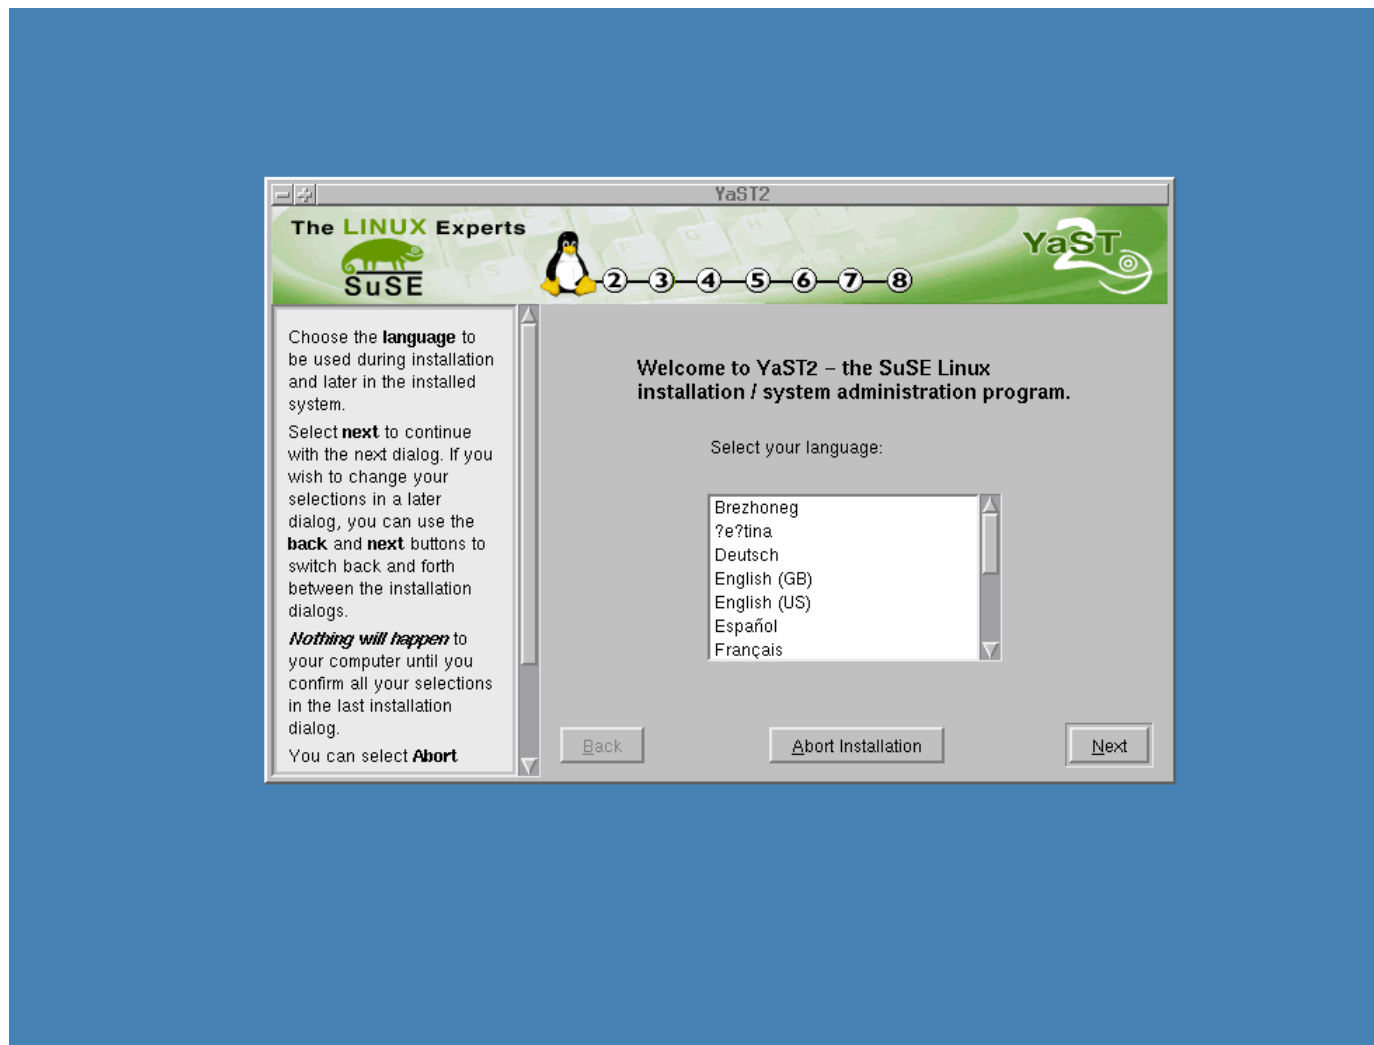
YaST2

The LINUX Experts

SuSE

2 3 4 5 6 7 8

YaST2

Choose the **language** to be used during installation and later in the installed system.

Select **next** to continue with the next dialog. If you wish to change your selections in a later dialog, you can use the **back** and **next** buttons to switch back and forth between the installation dialogs.

***Nothing will happen*** to your computer until you confirm all your selections in the last installation dialog.

You can select **Abort**

Welcome to YaST2 – the SuSE Linux installation / system administration program.

Select your language:

Brezhoneg
?e?tina
Deutsch
English (GB)
English (US)
Español
Français

Back

Abort Installation

Next